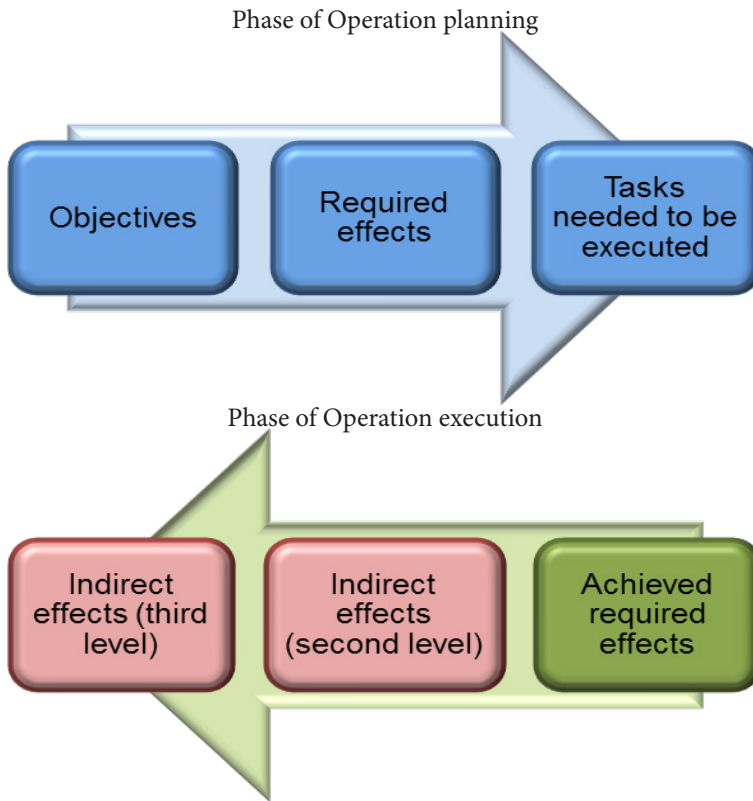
Phase of Operation planning

Objectives

Required effects

Tasks needed to be executed

Phase of Operation execution

Indirect effects (third level)

Indirect effects (second level)

Achieved required effects